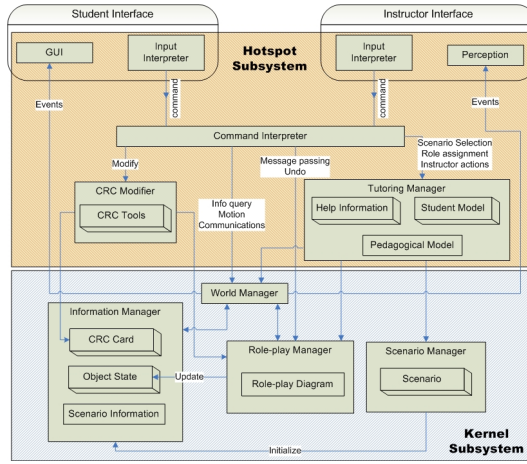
Student Interface

Instructor Interface

GUI

Input Interpreter

Hotspot Subsystem

Input Interpreter

Perception

Events

command

command

Events

Command Interpreter

Modify

Message passing Undo

Scenario Selection Role assignment Instructor actions

CRC Modifier

CRC Tools

Info query Motion Communications

Tutoring Manager

Help Information

Student Model

Pedagogical Model

World Manager

Information Manager

CRC Card

Object State

Update

Scenario Information

Role-play Manager

Role-play Diagram

Scenario Manager

Scenario

Kernel Subsystem

Initialize